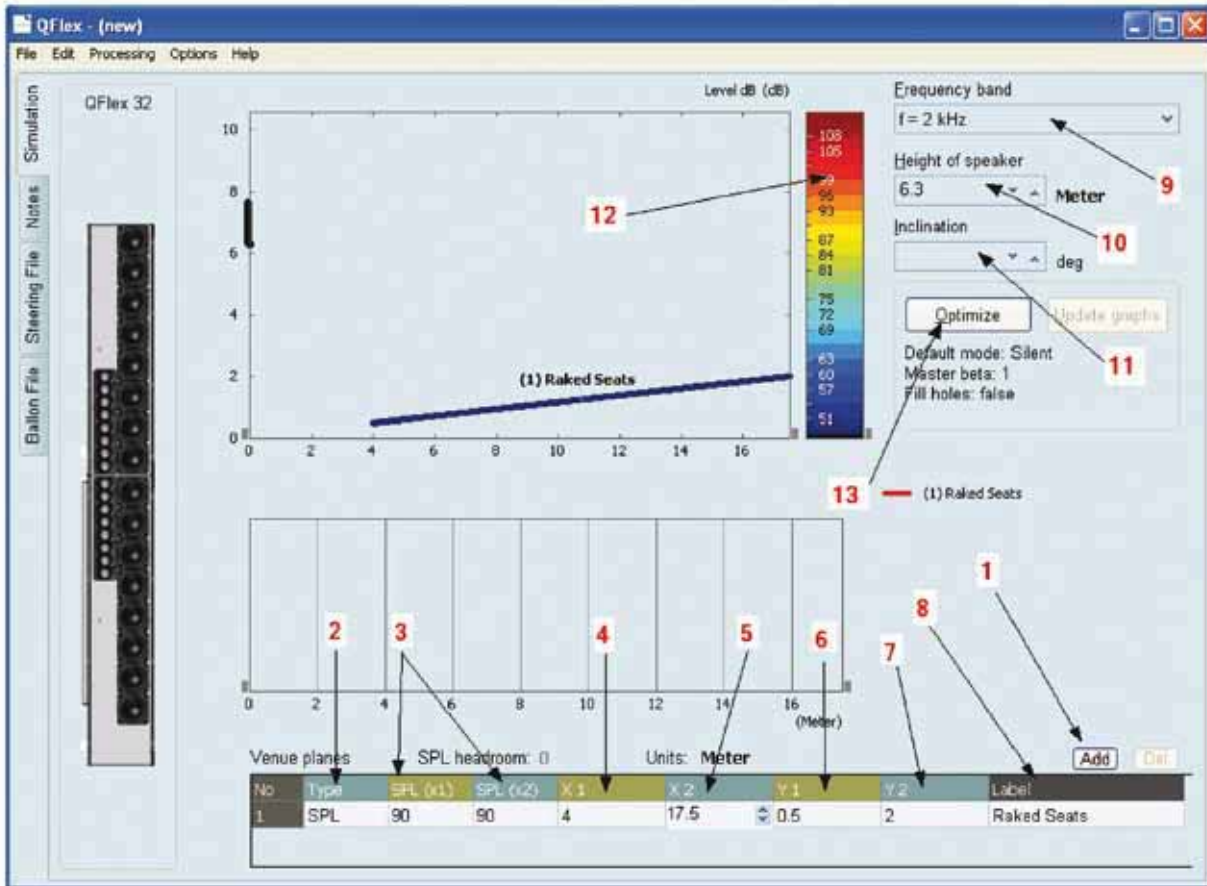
QFlex - (new)

File Edit Processing Options Help

Simulation
Notes
Steering File
Ballon File

QFlex 32

Level dB (dB)

10
8
6
4
2
0

0 2 4 6 8 10 12 14 16

108
105
99
96
93
87
84
81
75
72
69
63
60
57
51

12

(1) Raked Seats

Frequency band
f = 2 kHz
9

Height of speaker
6.3
Meter
10

Inclination
deg

Optimize
Update graphs
11

Default mode: Silent
Master beta: 1
Fill holes: false

13
(1) Raked Seats

0 2 4 6 8 10 12 14 16
(Meter)

2 3 4 5 6 7 8 1

Venue planes SPL headroom: 0 Units: Meter Add Del

| No | Type | SPL (x1) | SPL (x2) | X 1 | X 2 | Y 1 | Y 2 | Label |
|---|---|---|---|---|---|---|---|---|
| 1 | SPL | 90 | 90 | 4 | 17.5 | 0.5 | 2 | Raked Seats |